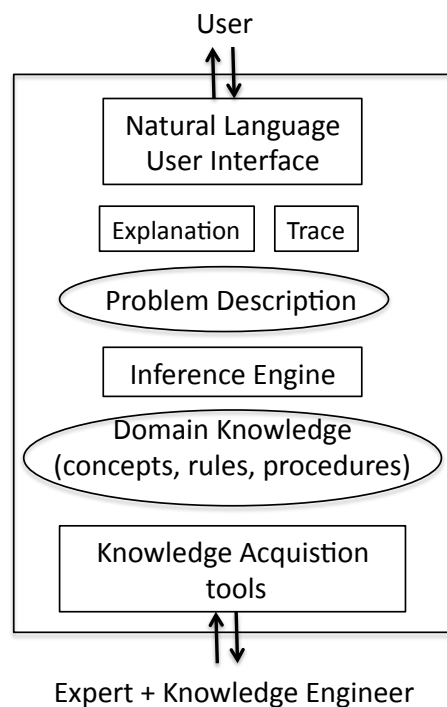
User

Natural Language User Interface

Explanation

Trace

Problem Description

Inference Engine

Domain Knowledge (concepts, rules, procedures)

Knowledge Acquistion tools

Expert + Knowledge Engineer